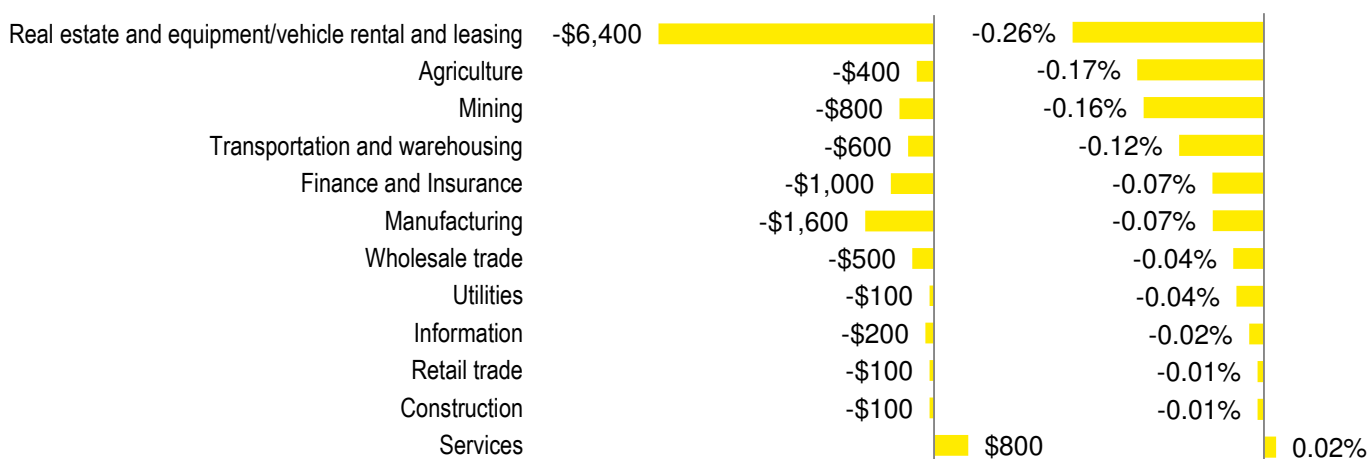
| | | |
|---|---|---|
| Real estate and equipment/vehicle rental and leasing | -\$6,400 | -0.26% |
| Agriculture | -\$400 | -0.17% |
| Mining | -\$800 | -0.16% |
| Transportation and warehousing | -\$600 | -0.12% |
| Finance and Insurance | -\$1,000 | -0.07% |
| Manufacturing | -\$1,600 | -0.07% |
| Wholesale trade | -\$500 | -0.04% |
| Utilities | -\$100 | -0.04% |
| Information | -\$200 | -0.02% |
| Retail trade | -\$100 | -0.01% |
| Construction | -\$100 | -0.01% |
| Services | \$800 | 0.02% |